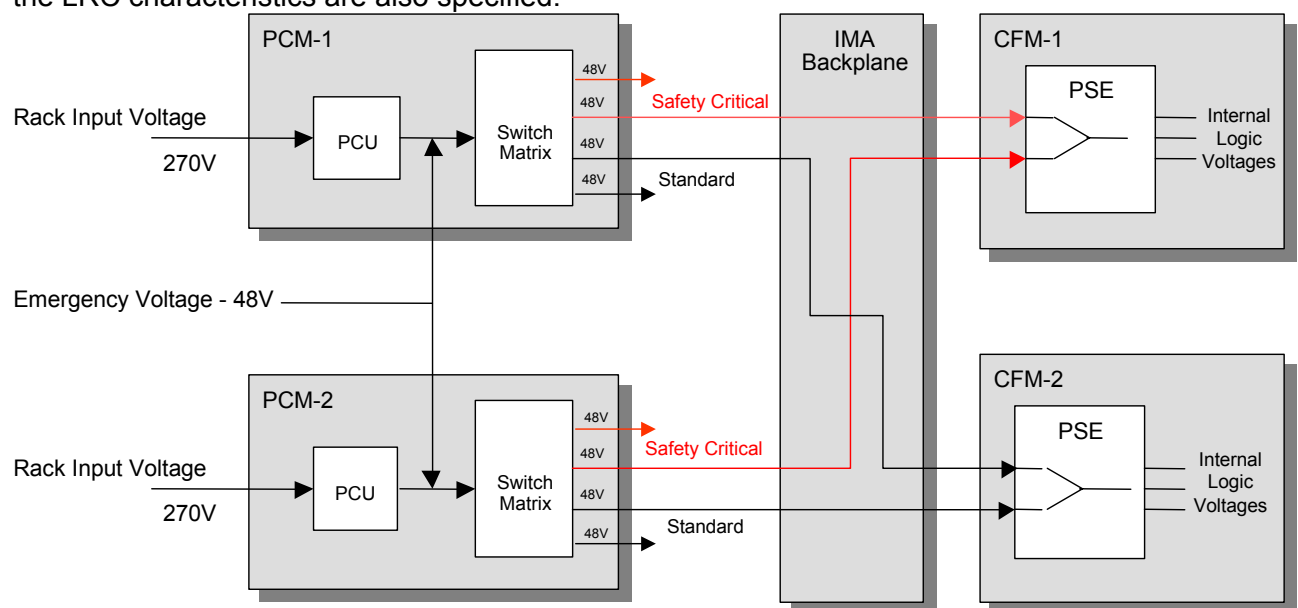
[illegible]

PCM-1

Rack Input Voltage

270V

PCU

Switch Matrix

48V

48V

Safety Critical

48V

48V

Standard

IMA Backplane

CFM-1

PSE

Internal Logic Voltages

Emergency Voltage - 48V

PCM-2

Rack Input Voltage

270V

PCU

Switch Matrix

48V

48V

Safety Critical

48V

48V

Standard

CFM-2

PSE

Internal Logic Voltages